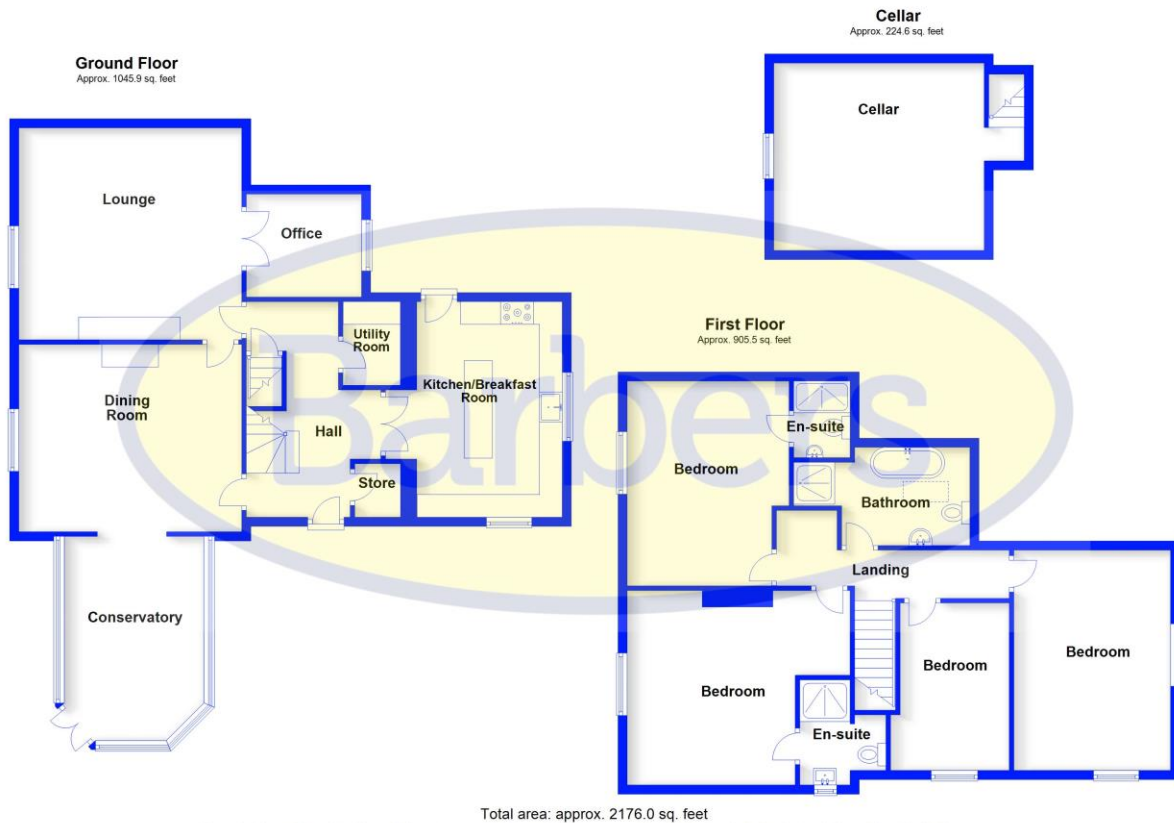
Cellar
Approx. 224.6 sq. feet

Ground Floor
Approx. 1045.9 sq. feet

Cellar

Lounge

Office

First Floor
Approx. 905.5 sq. feet

Utility Room

Kitchen/Breakfast Room

Dining Room

Hall

En-suite

Bedroom

Store

Bathroom

Landing

Conservatory

Bedroom

Bedroom

Bedroom

En-suite

Barbers

Total area: approx. 2176.0 sq. feet